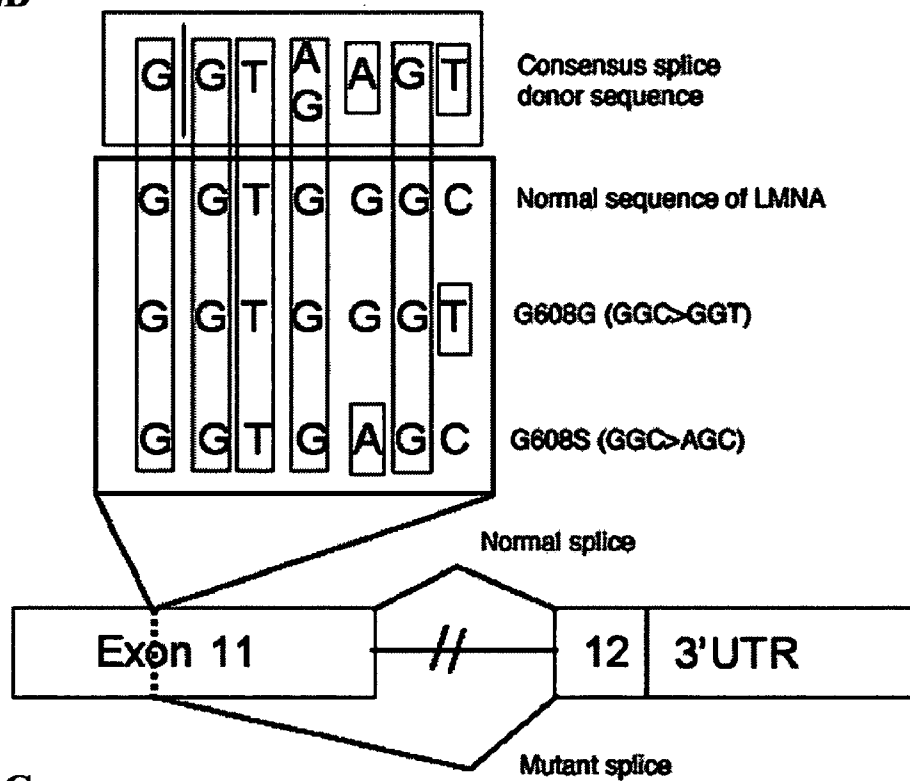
B

G G T A G A G T Consensus splice donor sequence

G G T G G G C Normal sequence of LMNA

G G T G G G T G608G (GGC>GGT)

G G T G A G C G608S (GGC>AGC)

Normal splice

Exon 11 // 12 3'UTR

Mutant splice

C